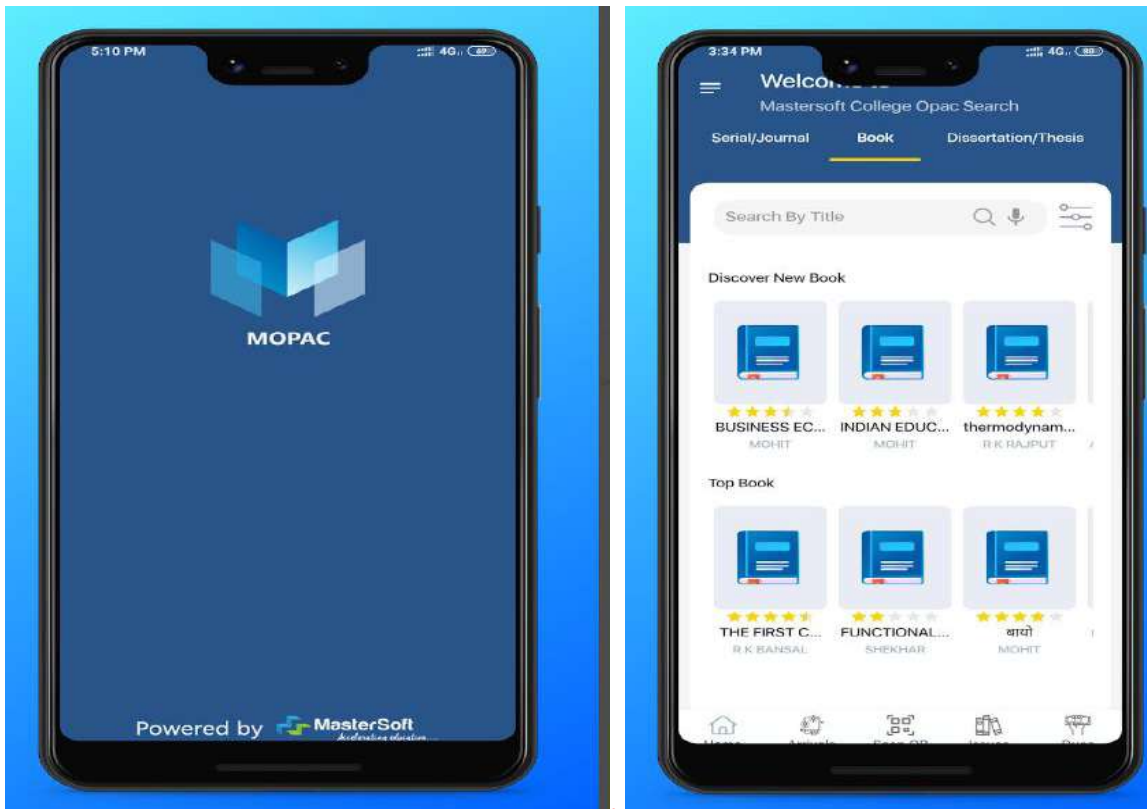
5:10 PM

4G

MOPAC

Powered by MasterSoft
Accelerating education

3:34 PM

4G

Welco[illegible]

Mastersoft College Opac Search

Serial/Journal Book Dissertation/Thesis

Search By Title

Discover New Book

BUSINESS EC...
MOHIT

INDIAN EDUC...
MOHIT

thermodynam...
R K RAJPUT

Top Book

THE FIRST C...
R K BANSAL

FUNCTIONAL...
SHEKHAR

बायो
MOHIT

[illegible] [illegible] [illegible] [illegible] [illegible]